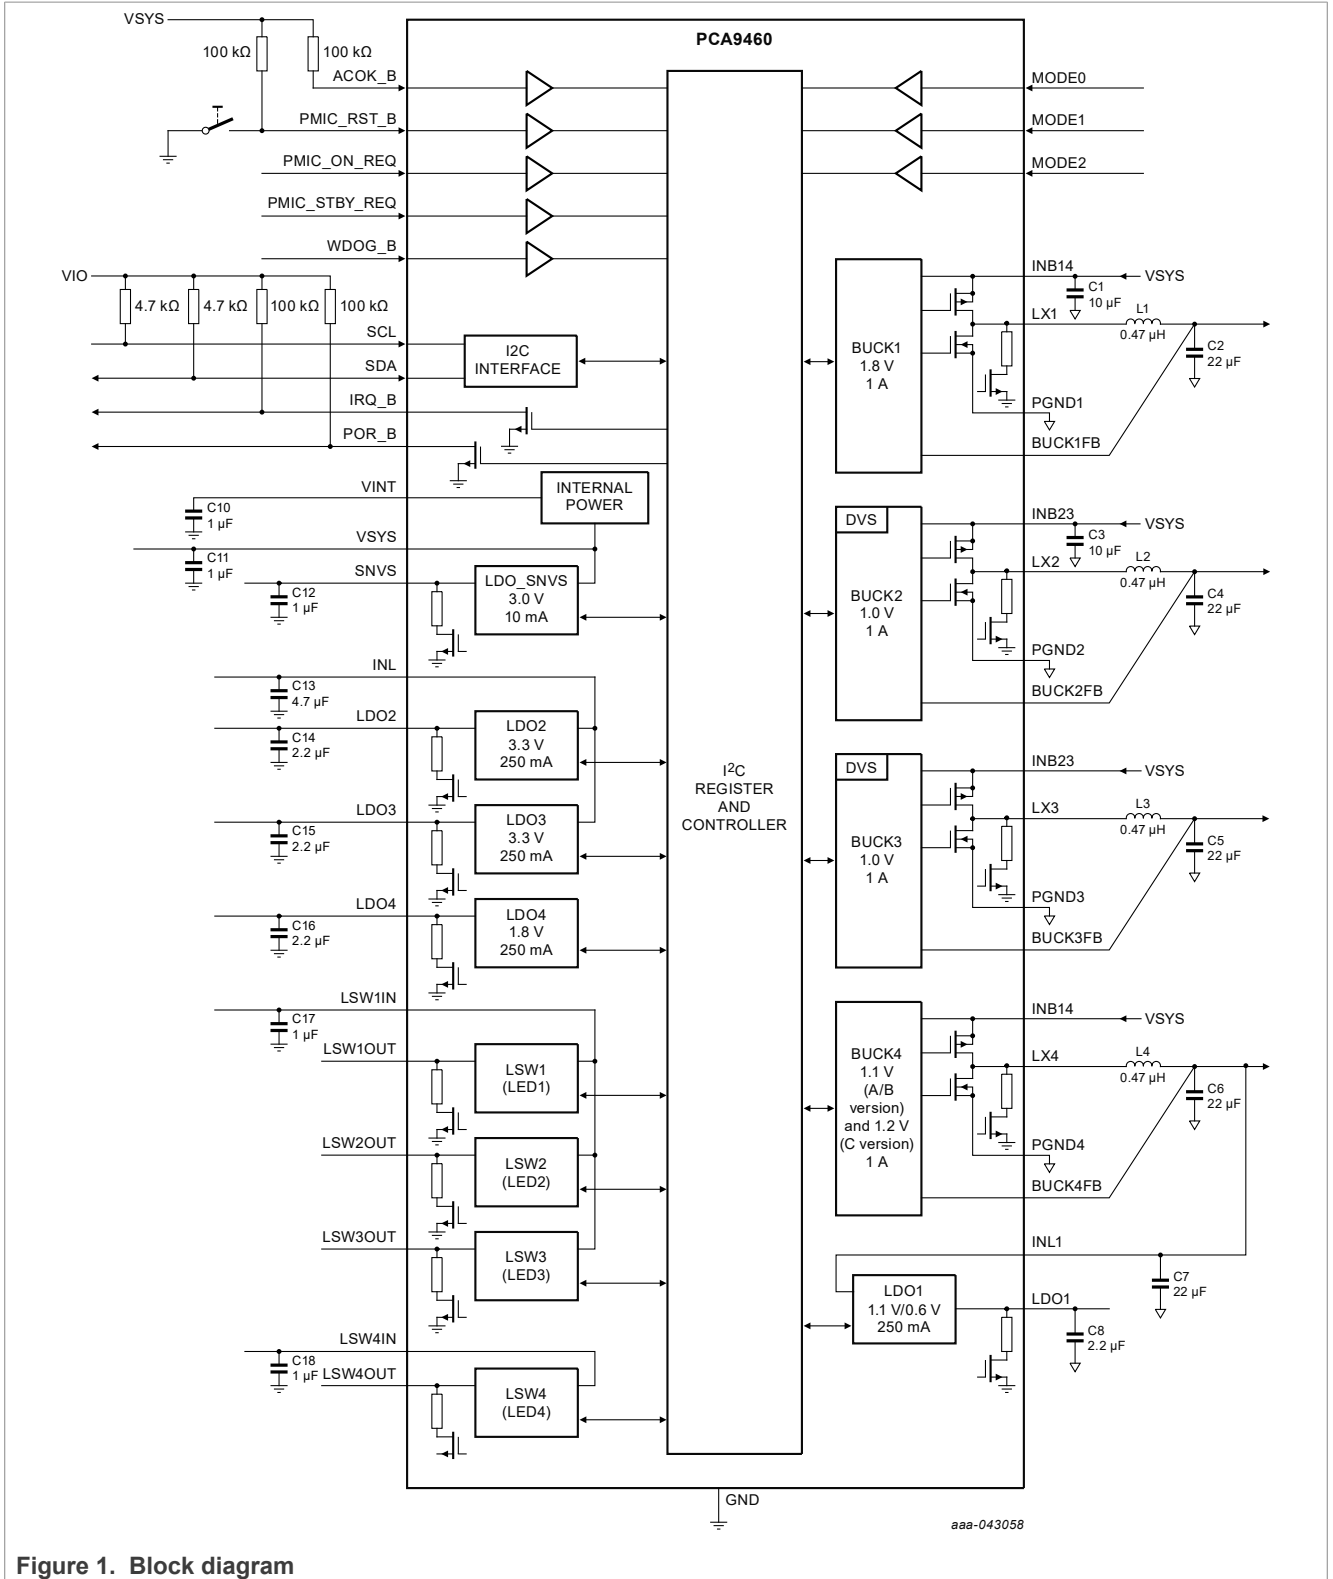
VSYS
100 kΩ
100 kΩ
PCA9460
ACOK_B
MODE0
PMIC_RST_B
MODE1
PMIC_ON_REQ
MODE2
PMIC_STBY_REQ
WDOG_B
VIO
4.7 kΩ
4.7 kΩ
100 kΩ
100 kΩ
INB14
VSYS
C1
10 μF
LX1
L1
0.47 μH
SCL
I2C INTERFACE
BUCK1
1.8 V
1 A
C2
22 μF
SDA
IRQ_B
PGND1
POR_B
BUCK1FB
VINT
INTERNAL POWER
C10
1 μF
DVS
INB23
VSYS
C3
10 μF
VSYS
C11
1 μF
LX2
L2
0.47 μH
SNVS
LDO_SNVS
3.0 V
10 mA
C12
1 μF
BUCK2
1.0 V
1 A
C4
22 μF
PGND2
INL
BUCK2FB
C13
4.7 μF
LDO2
LDO2
3.3 V
250 mA
C14
2.2 μF
DVS
INB23
VSYS
$I^2C$
REGISTER
AND
CONTROLLER
LX3
L3
0.47 μH
LDO3
LDO3
3.3 V
250 mA
C15
2.2 μF
BUCK3
1.0 V
1 A
C5
22 μF
PGND3
LDO4
LDO4
1.8 V
250 mA
C16
2.2 μF
BUCK3FB
LSW1IN
INB14
VSYS
C17
1 μF
LSW1OUT
LSW1
(LED1)
BUCK4
1.1 V
(A/B version)
and 1.2 V
(C version)
1 A
LX4
L4
0.47 μH
C6
22 μF
LSW2OUT
LSW2
(LED2)
PGND4
BUCK4FB
LSW3OUT
LSW3
(LED3)
INL1
C7
22 μF
LDO1
1.1 V/0.6 V
250 mA
LDO1
LSW4IN
C8
2.2 μF
C18
1 μF
LSW4OUT
LSW4
(LED4)
GND
aaa-043058
Figure 1. Block diagram